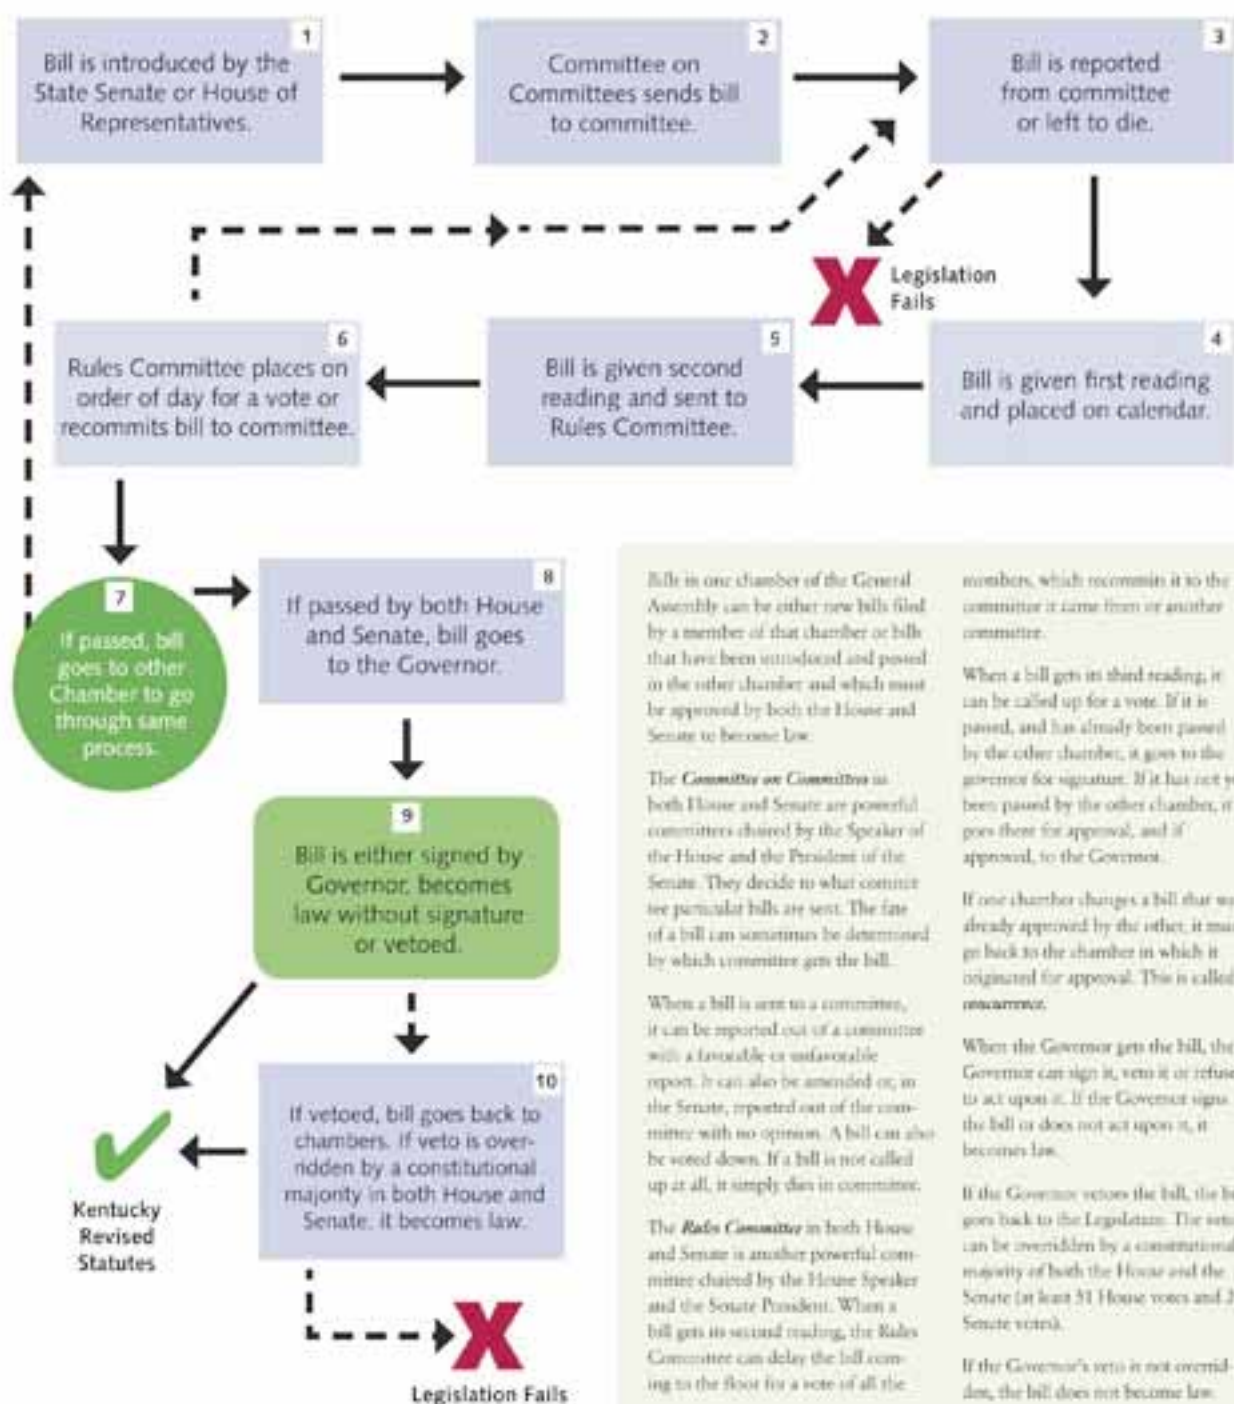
1
Bill is introduced by the State Senate or House of Representatives.

2
Committee on Committees sends bill to committee.

3
Bill is reported from committee or left to die.

Legislation Fails

4
Bill is given first reading and placed on calendar.

5
Bill is given second reading and sent to Rules Committee.

6
Rules Committee places on order of day for a vote or recommits bill to committee.

7
If passed, bill goes to other Chamber to go through same process.

8
If passed by both House and Senate, bill goes to the Governor.

9
Bill is either signed by Governor, becomes law without signature or vetoed.

10
If vetoed, bill goes back to chambers. If veto is overridden by a constitutional majority in both House and Senate, it becomes law.

Kentucky Revised Statutes

Legislation Fails

Bills in one chamber of the General Assembly can be either new bills filed by a member of that chamber or bills that have been introduced and passed in the other chamber and which must be approved by both the House and Senate to become law.

The Committee on Committees in both House and Senate are powerful committees chaired by the Speaker of the House and the President of the Senate. They decide to what committee particular bills are sent. The fate of a bill can sometimes be determined by which committee gets the bill.

When a bill is sent to a committee, it can be reported out of a committee with a favorable or unfavorable report. It can also be amended or, in the Senate, reported out of the committee with no opinion. A bill can also be voted down. If a bill is not called up at all, it simply dies in committee.

The Rules Committee in both House and Senate is another powerful committee chaired by the House Speaker and the Senate President. When a bill gets its second reading, the Rules Committee can delay the bill coming to the floor for a vote of all the members, which recommits it to the committee it came from or another committee.

When a bill gets its third reading, it can be called up for a vote. If it is passed, and has already been passed by the other chamber, it goes to the governor for signature. If it has not y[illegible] been passed by the other chamber, it goes there for approval, and if approved, to the Governor.

If one chamber changes a bill that w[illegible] already approved by the other, it mu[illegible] go back to the chamber in which it originated for approval. This is called concurrence.

When the Governor gets the bill, the Governor can sign it, veto it or refuse to act upon it. If the Governor signs the bill or does not act upon it, it becomes law.

If the Governor vetoes the bill, the b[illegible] goes back to the Legislature. The veto can be overridden by a constitutional majority of both the House and the Senate (at least 51 House votes and 2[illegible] Senate votes).

If the Governor's veto is not overridden, the bill does not become law.